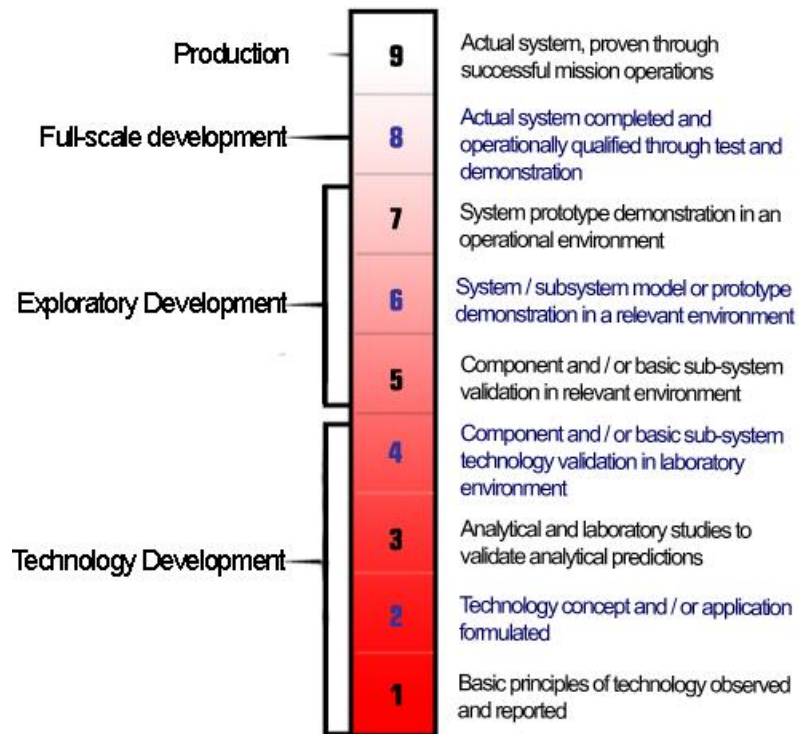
Production

9

Actual system, proven through successful mission operations

Full-scale development

8

Actual system completed and operationally qualified through test and demonstration

7

System prototype demonstration in an operational environment

Exploratory Development

6

System / subsystem model or prototype demonstration in a relevant environment

5

Component and / or basic sub-system validation in relevant environment

4

Component and / or basic sub-system technology validation in laboratory environment

3

Analytical and laboratory studies to validate analytical predictions

Technology Development

2

Technology concept and / or application formulated

1

Basic principles of technology observed and reported